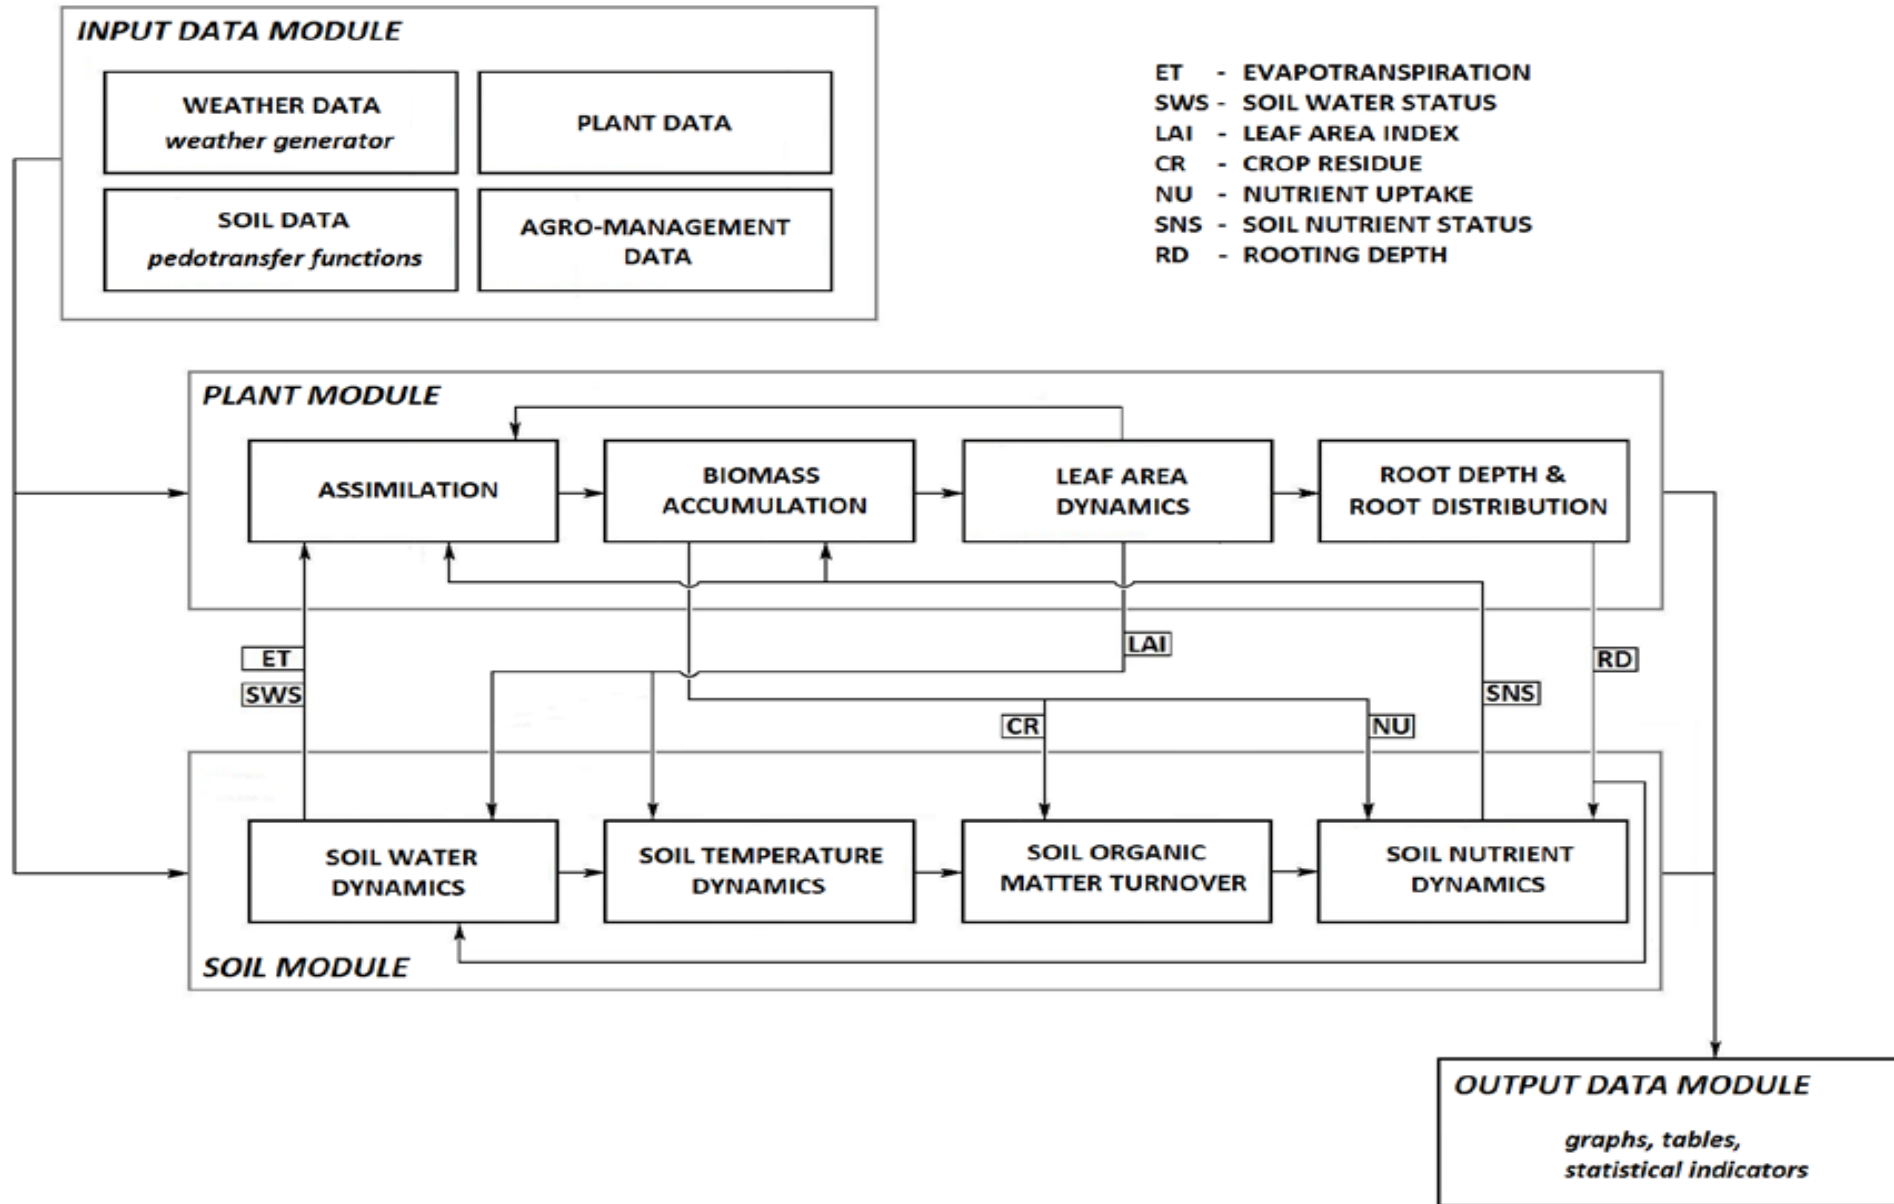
INPUT DATA MODULE

WEATHER DATA
weather generator

PLANT DATA

SOIL DATA
pedotransfer functions

AGRO-MANAGEMENT DATA

ET - EVAPOTRANSPIRATION
SWS - SOIL WATER STATUS
LAI - LEAF AREA INDEX
CR - CROP RESIDUE
NU - NUTRIENT UPTAKE
SNS - SOIL NUTRIENT STATUS
RD - ROOTING DEPTH

PLANT MODULE

ASSIMILATION

BIOMASS ACCUMULATION

LEAF AREA DYNAMICS

ROOT DEPTH & ROOT DISTRIBUTION

ET
SWS
LAI
CR
NU
SNS
RD

SOIL WATER DYNAMICS

SOIL TEMPERATURE DYNAMICS

SOIL ORGANIC MATTER TURNOVER

SOIL NUTRIENT DYNAMICS

SOIL MODULE

OUTPUT DATA MODULE

graphs, tables,
statistical indicators